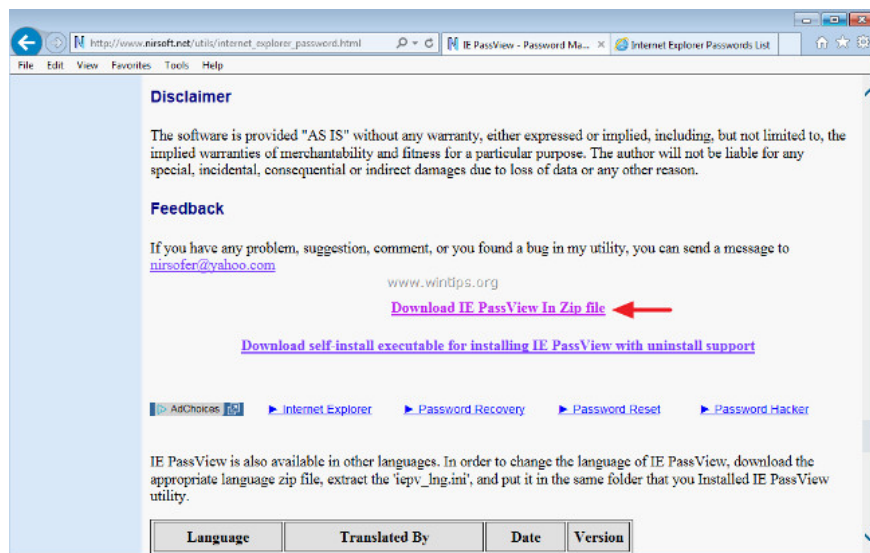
http://www.nirsoft.net/utils/internet_explorer_password.html

IE PassView - Password Ma...

Internet Explorer Passwords List

File Edit View Favorites Tools Help

Disclaimer

The software is provided "AS IS" without any warranty, either expressed or implied, including, but not limited to, the implied warranties of merchantability and fitness for a particular purpose. The author will not be liable for any special, incidental, consequential or indirect damages due to loss of data or any other reason.

Feedback

If you have any problem, suggestion, comment, or you found a bug in my utility, you can send a message to nirsofer@yahoo.com

www.wintips.org

Download IE PassView In Zip file

Download self-install executable for installing IE PassView with uninstall support

AdChoices

► Internet Explorer ► Password Recovery ► Password Reset ► Password Hacker

IE PassView is also available in other languages. In order to change the language of IE PassView, download the appropriate language zip file, extract the 'iepv_lng.ini', and put it in the same folder that you Installed IE PassView utility.

| Language | Translated By | Date | Version |
|---|---|---|---|